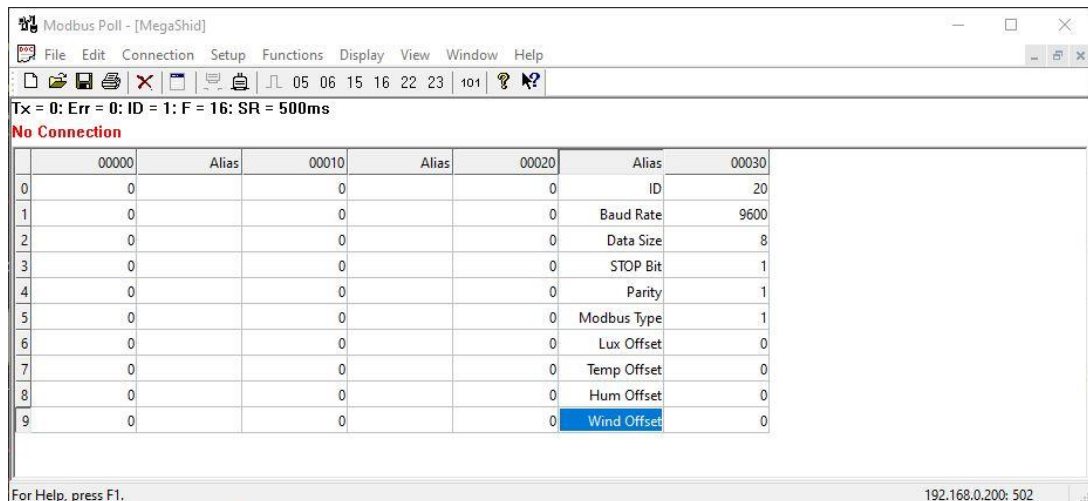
Modbus Poll - [MegaShid]

File Edit Connection Setup Functions Display View Window Help

05 06 15 16 22 23 101

Tx = 0: Err = 0: ID = 1: F = 16: SR = 500ms
No Connection

| | 00000 | Alias | 00010 | Alias | 00020 | Alias | 00030 |
|---|---|---|---|---|---|---|---|
| 0 | 0 | | 0 | | 0 | ID | 20 |
| 1 | 0 | | 0 | | 0 | Baud Rate | 9600 |
| 2 | 0 | | 0 | | 0 | Data Size | 8 |
| 3 | 0 | | 0 | | 0 | STOP Bit | 1 |
| 4 | 0 | | 0 | | 0 | Parity | 1 |
| 5 | 0 | | 0 | | 0 | Modbus Type | 1 |
| 6 | 0 | | 0 | | 0 | Lux Offset | 0 |
| 7 | 0 | | 0 | | 0 | Temp Offset | 0 |
| 8 | 0 | | 0 | | 0 | Hum Offset | 0 |
| 9 | 0 | | 0 | | 0 | Wind Offset | 0 |

For Help, press F1.
192.168.0.200: 502